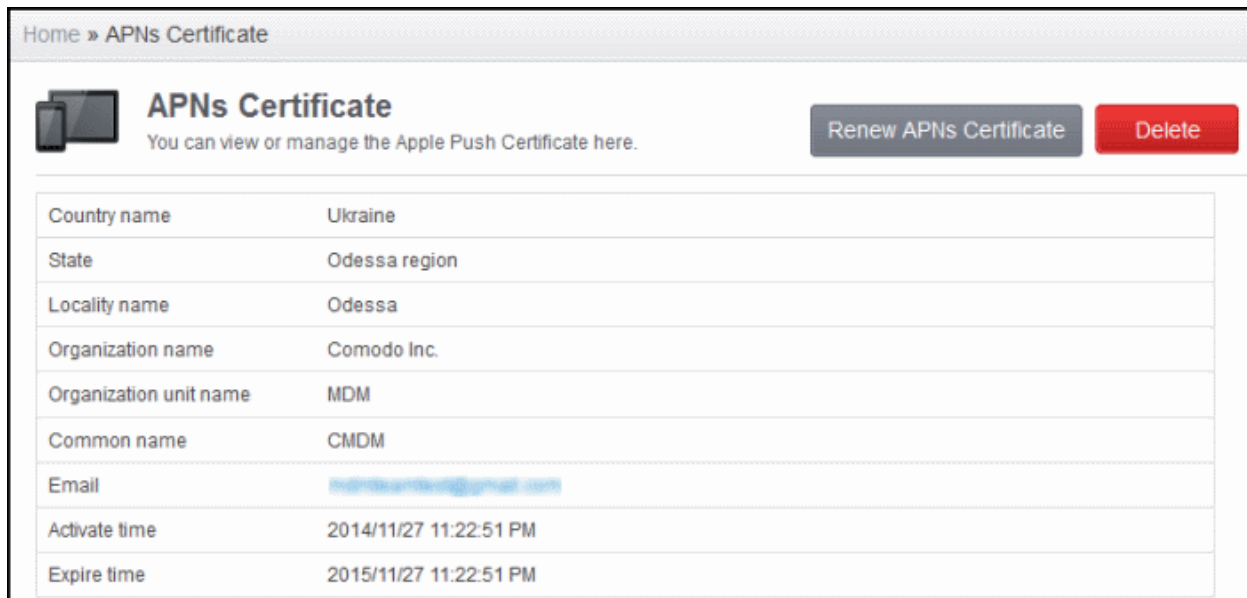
Home » APNs Certificate

APNs Certificate
You can view or manage the Apple Push Certificate here.

Renew APNs Certificate Delete

| | |
|---|---|
| Country name | Ukraine |
| State | Odessa region |
| Locality name | Odessa |
| Organization name | Comodo Inc. |
| Organization unit name | MDM |
| Common name | CMDM |
| Email | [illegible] |
| Activate time | 2014/11/27 11:22:51 PM |
| Expire time | 2015/11/27 11:22:51 PM |